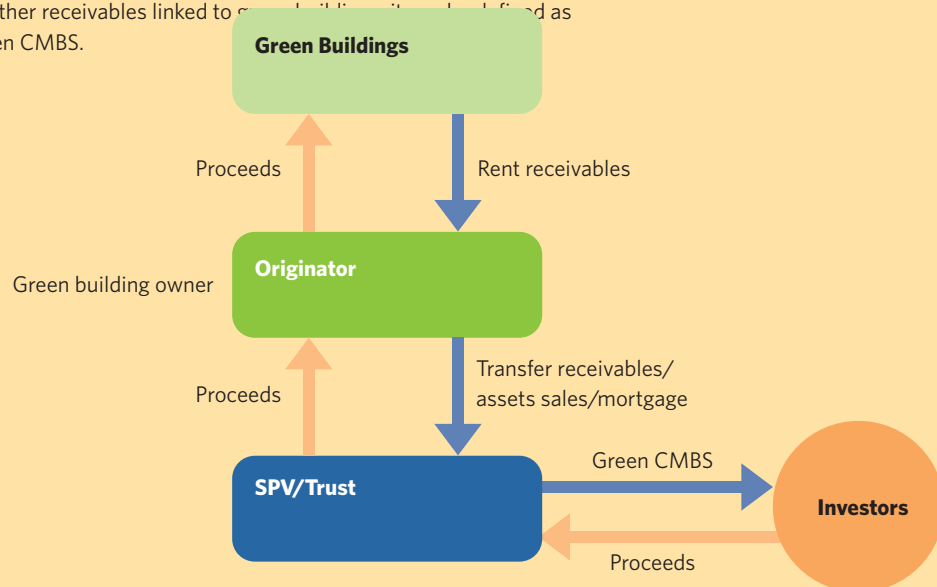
ther receivables linked to g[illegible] d as
en CMBS.

Green Buildings

Proceeds

Rent receivables

Green building owner

Originator

Proceeds

Transfer receivables/ assets sales/mortgage

SPV/Trust

Green CMBS

Investors

Proceeds